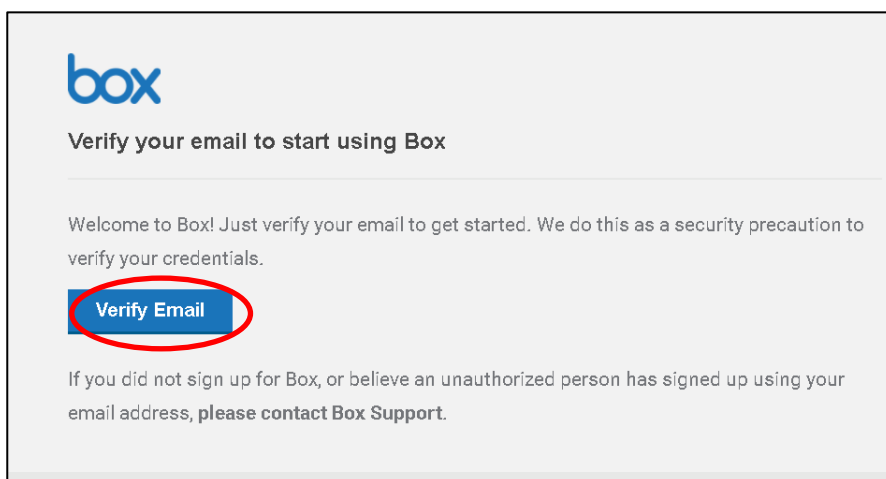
box

Verify your email to start using Box

Welcome to Box! Just verify your email to get started. We do this as a security precaution to verify your credentials.

Verify Email

If you did not sign up for Box, or believe an unauthorized person has signed up using your email address, please contact Box Support.